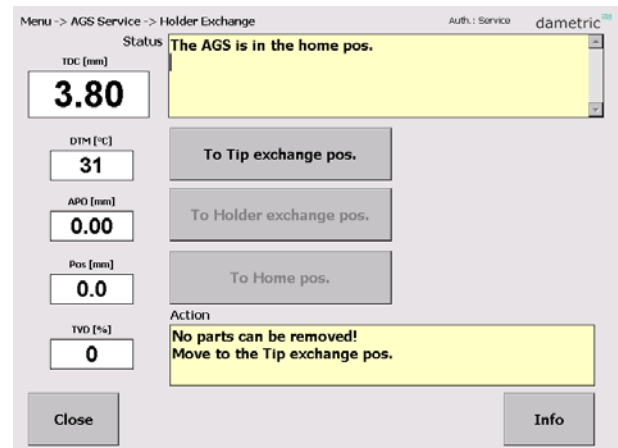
Menu -> AGS Service -> Holder Exchange

Auth.: Service

dametric

Status

The AGS is in the home pos.

TDC [mm]

3.80

DTM [°C]

31

To Tip exchange pos.

APO [mm]

0.00

To Holder exchange pos.

Pos [mm]

0.0

To Home pos.

Action

TVD [%]

0

No parts can be removed!
Move to the Tip exchange pos.

Close

Info